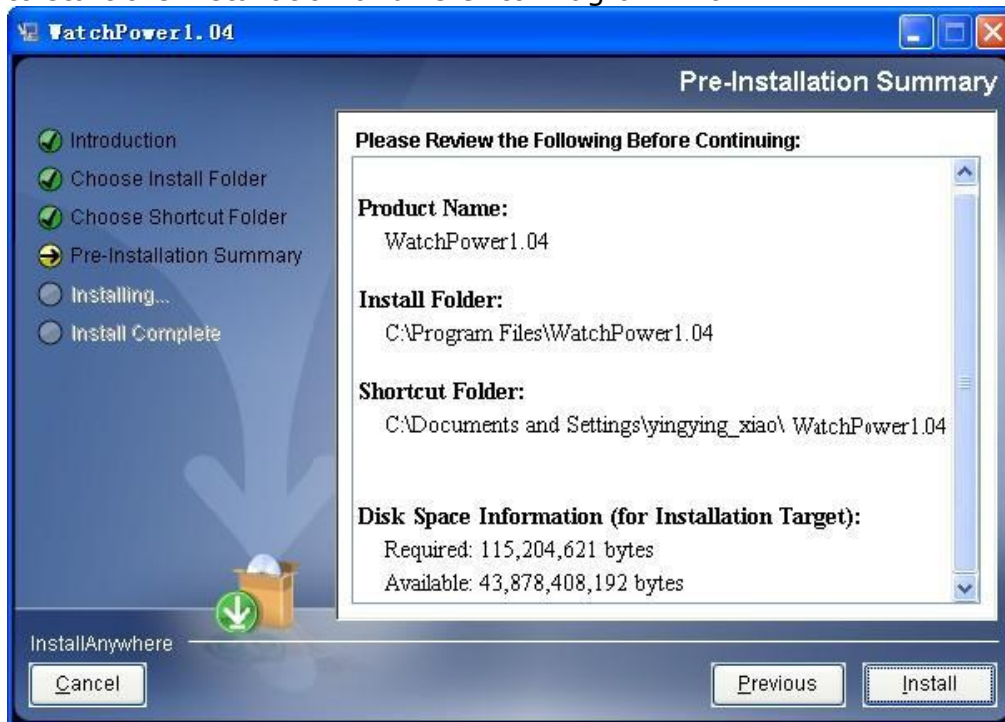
WatchPower1.04

Pre-Installation Summary

Introduction
Choose Install Folder
Choose Shortcut Folder
Pre-Installation Summary
Installing...
Install Complete

Please Review the Following Before Continuing:

Product Name:
WatchPower1.04

Install Folder:
C:\Program Files\WatchPower1.04

Shortcut Folder:
C:\Documents and Settings\yingying_xiao\ WatchPower1.04

Disk Space Information (for Installation Target):
Required: 115,204,621 bytes
Available: 43,878,408,192 bytes

InstallAnywhere

Cancel

Previous

Install